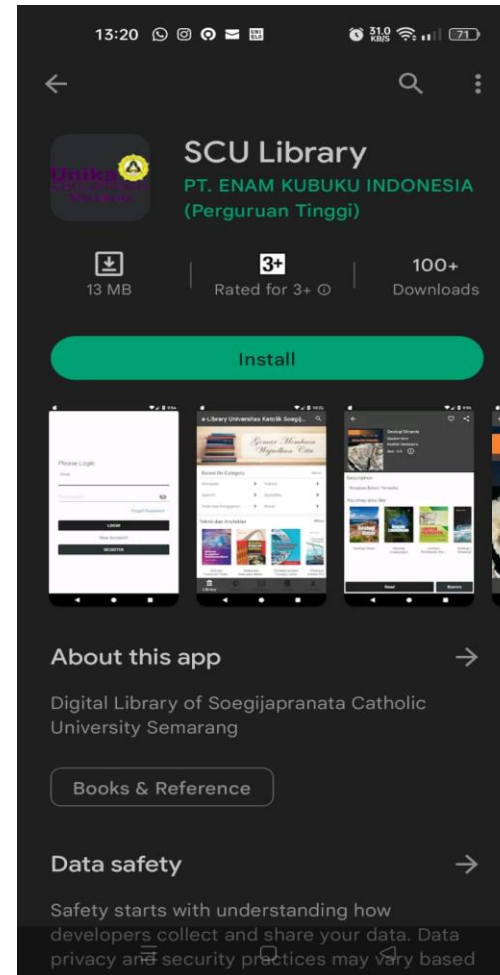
13:20

31.0 KB/S 71

SCU Library

PT. ENAM KUBUKU INDONESIA (Perguruan Tinggi)

13 MB

3+
Rated for 3+ ⓘ

100+
Downloads

Install

Please Login

LOGIN

REGISTER

e-Library Universitas Katolik Soegij...

Gemar Membaca Wujudkan Cita

Read

About this app

Digital Library of Soegijapranata Catholic University Semarang

Books & Reference

Data safety

Safety starts with understanding how developers collect and share your data. Data privacy and security practices may vary based